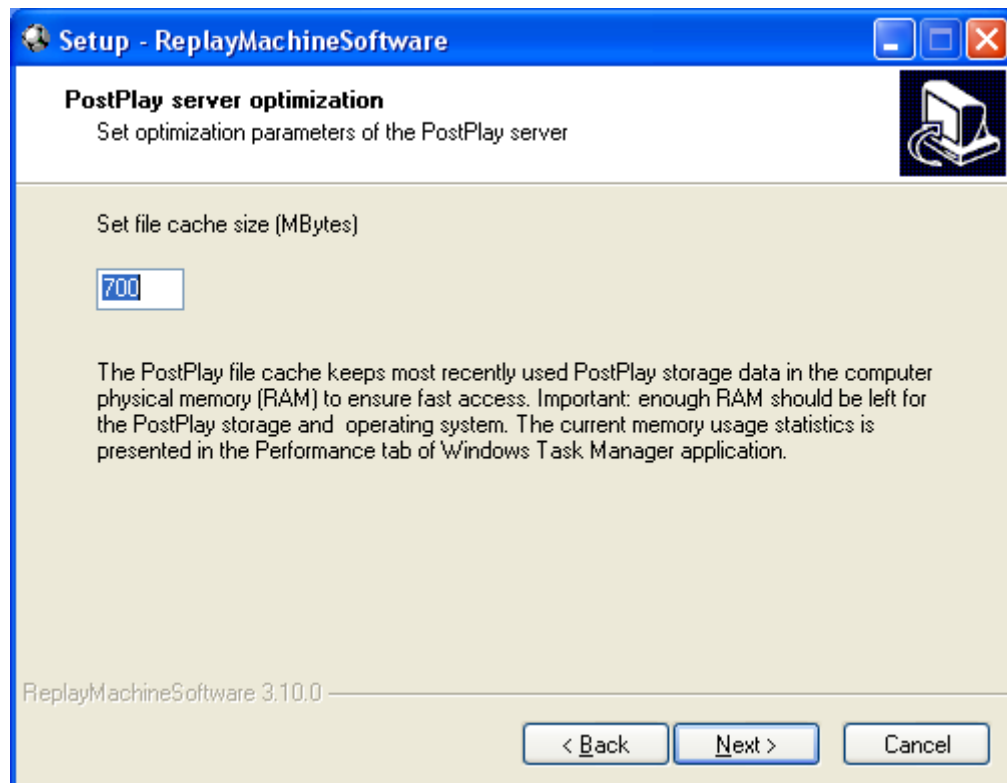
Setup - ReplayMachineSoftware

PostPlay server optimization
Set optimization parameters of the PostPlay server

Set file cache size (MBytes)

700

The PostPlay file cache keeps most recently used PostPlay storage data in the computer physical memory (RAM) to ensure fast access. Important: enough RAM should be left for the PostPlay storage and operating system. The current memory usage statistics is presented in the Performance tab of Windows Task Manager application.

ReplayMachineSoftware 3.10.0

< Back
Next >
Cancel